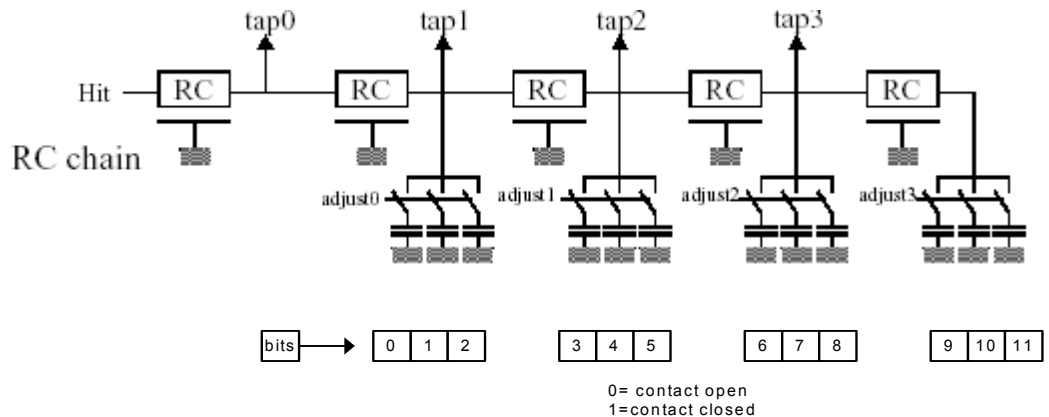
tap0
tap1
tap2
tap3

Hit
RC
RC
RC
RC
RC

RC chain

adjust0
adjust1
adjust2
adjust3

bits

| 0 | 1 | 2 |
|---|---|---|

| 3 | 4 | 5 |
|---|---|---|

| 6 | 7 | 8 |
|---|---|---|

| 9 | 10 | 11 |
|---|---|---|

0= contact open
1=contact closed